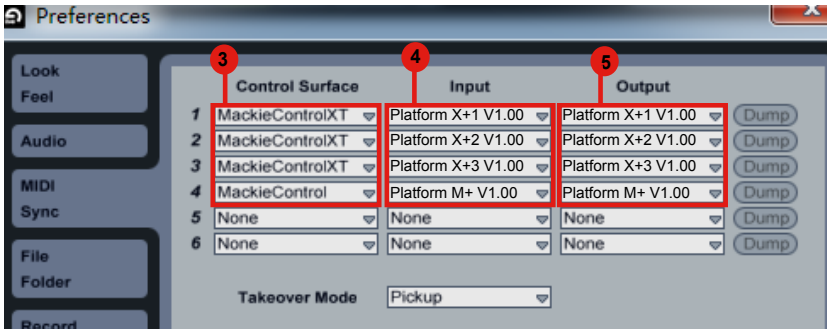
Preferences

Look
Feel

Audio

MIDI
Sync

File
Folder

Record

3 Control Surface

4 Input

5 Output

| | Control Surface | Input | Output | |
|---|---|---|---|---|
| 1 | MackieControlXT | Platform X+1 V1.00 | Platform X+1 V1.00 | Dump |
| 2 | MackieControlXT | Platform X+2 V1.00 | Platform X+2 V1.00 | Dump |
| 3 | MackieControlXT | Platform X+3 V1.00 | Platform X+3 V1.00 | Dump |
| 4 | MackieControl | Platform M+ V1.00 | Platform M+ V1.00 | Dump |
| 5 | None | None | None | Dump |
| 6 | None | None | None | Dump |

Takeover Mode Pickup